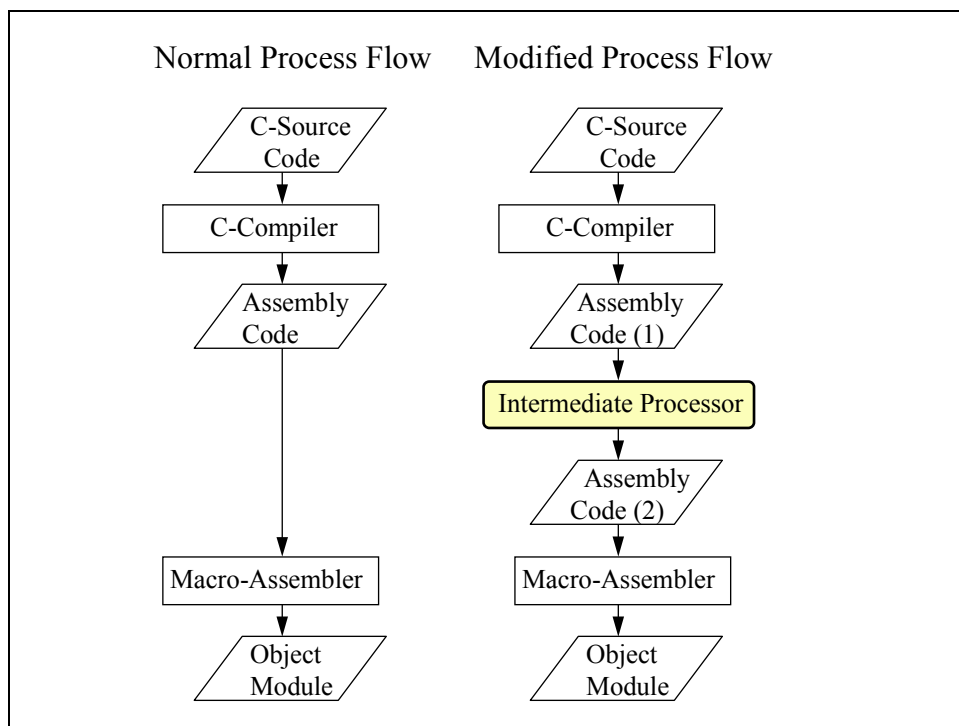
Normal Process Flow

C-Source Code

C-Compiler

Assembly Code

Macro-Assembler

Object Module

Modified Process Flow

C-Source Code

C-Compiler

Assembly Code (1)

Intermediate Processor

Assembly Code (2)

Macro-Assembler

Object Module